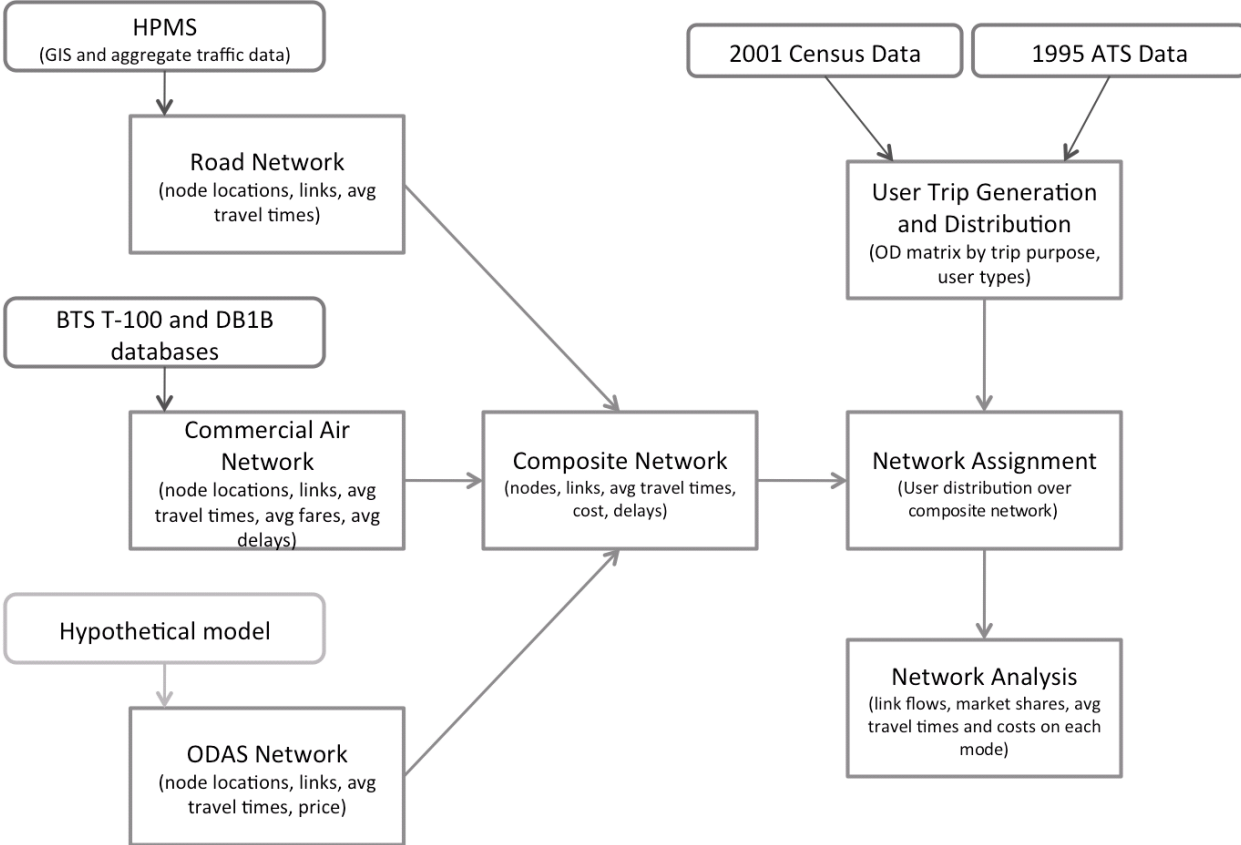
HPMS
(GIS and aggregate traffic data)

Road Network
(node locations, links, avg travel times)

BTS T-100 and DB1B databases

Commercial Air Network
(node locations, links, avg travel times, avg fares, avg delays)

Hypothetical model

ODAS Network
(node locations, links, avg travel times, price)

Composite Network
(nodes, links, avg travel times, cost, delays)

2001 Census Data

1995 ATS Data

User Trip Generation and Distribution
(OD matrix by trip purpose, user types)

Network Assignment
(User distribution over composite network)

Network Analysis
(link flows, market shares, avg travel times and costs on each mode)